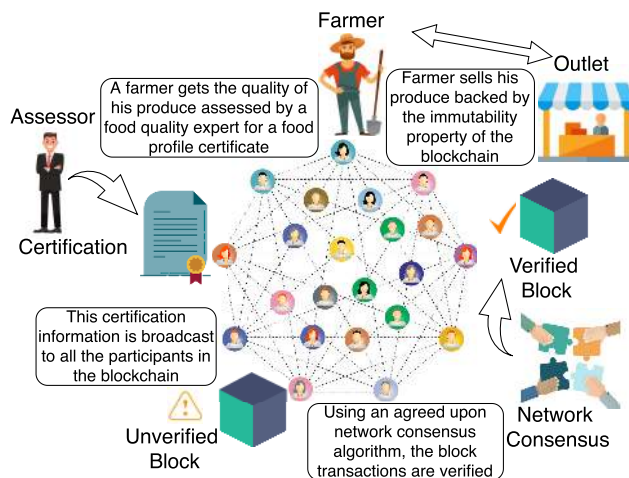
Farmer

Outlet

A farmer gets the quality of his produce assessed by a food quality expert for a food profile certificate

Farmer sells his produce backed by the immutability property of the blockchain

Assessor

Certification

Verified Block

This certification information is broadcast to all the participants in the blockchain

Network Consensus

Unverified Block

Using an agreed upon network consensus algorithm, the block transactions are verified